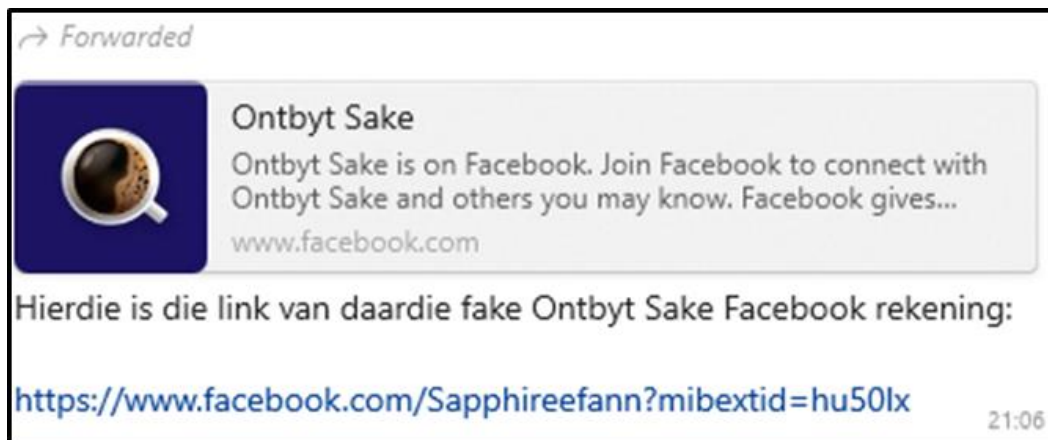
Forwarded

Ontbyt Sake

Ontbyt Sake is on Facebook. Join Facebook to connect with Ontbyt Sake and others you may know. Facebook gives...

www.facebook.com

Hierdie is die link van daardie fake Ontbyt Sake Facebook rekening:

https://www.facebook.com/Sapphireefann?mibextid=hu50lx

21:06